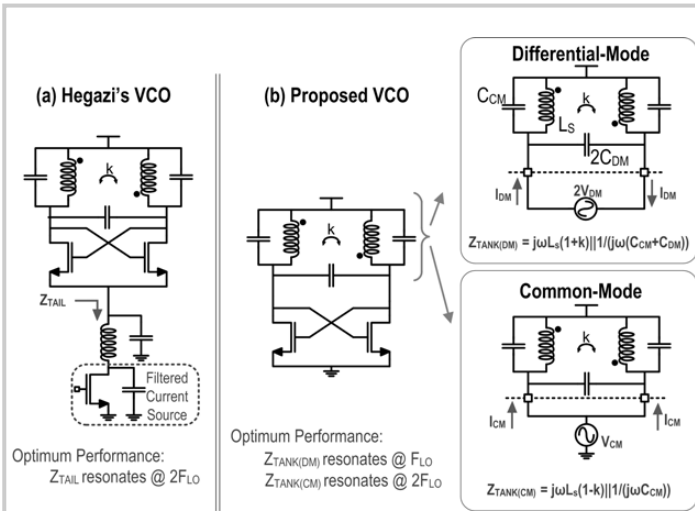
(a) Hegazi's VCO

k

$Z_{TAIL}$

Filtered Current Source

Optimum Performance:
$Z_{TAIL}$ resonates @ $2F_{LO}$

(b) Proposed VCO

k

Optimum Performance:
$Z_{TANK(DM)}$ resonates @ $F_{LO}$
$Z_{TANK(CM)}$ resonates @ $2F_{LO}$

Differential-Mode

$C_{CM}$

k

$L_S$

$2C_{DM}$

$I_{DM}$

$2V_{DM}$

$I_{DM}$

$Z_{TANK(DM)} = j\omega L_s(1+k)||1/(j\omega(C_{CM}+C_{DM}))$

Common-Mode

k

$I_{CM}$

$I_{CM}$

$V_{CM}$

$Z_{TANK(CM)} = j\omega L_s(1-k)||1/(j\omega C_{CM}))$